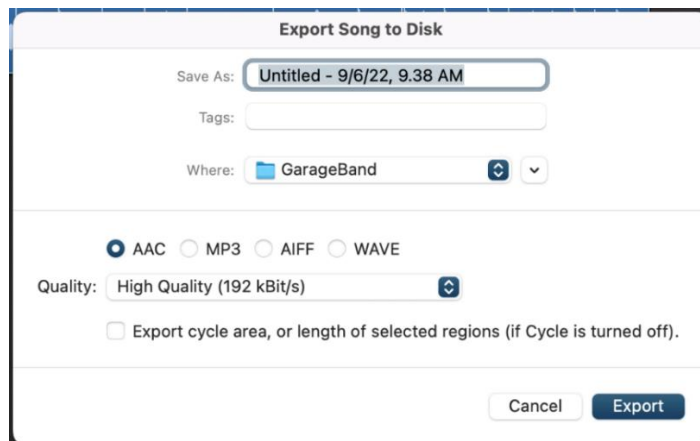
Export Song to Disk

Save As: Untitled - 9/6/22, 9.38 AM

Tags:

Where: GarageBand

AAC MP3 AIFF WAVE

Quality: High Quality (192 kBit/s)

Export cycle area, or length of selected regions (if Cycle is turned off).

Cancel Export